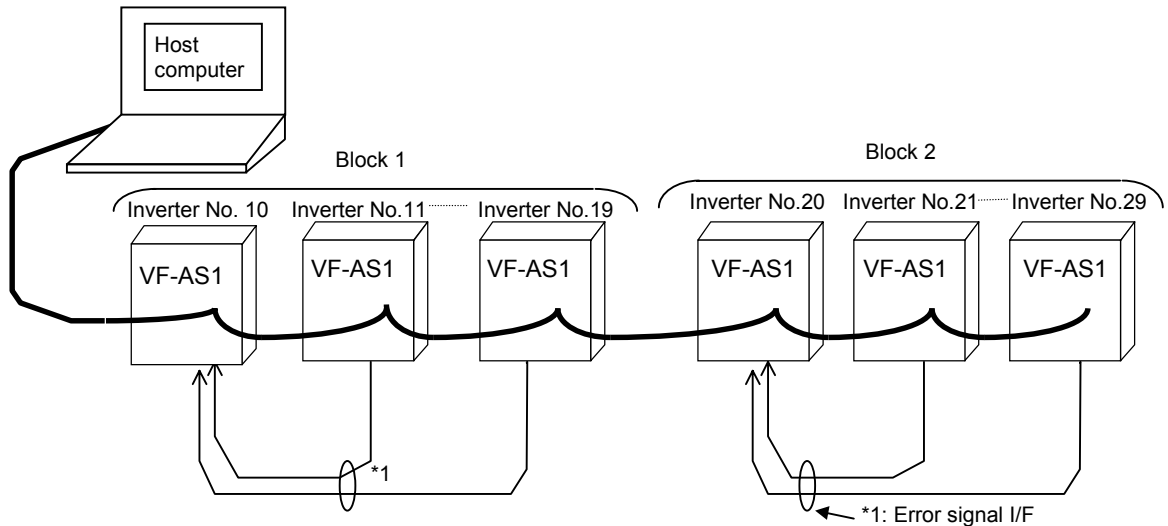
Host computer

Block 1

Block 2

Inverter No. 10

Inverter No.11

Inverter No.19

Inverter No.20

Inverter No.21

Inverter No.29

VF-AS1

VF-AS1

VF-AS1

VF-AS1

VF-AS1

VF-AS1

*1

*1: Error signal I/F